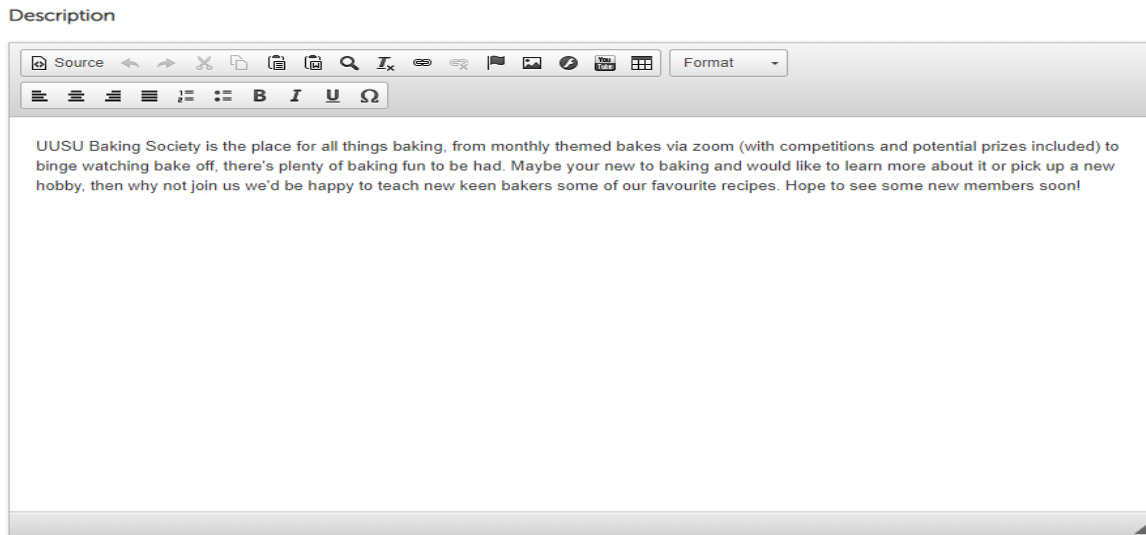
Description

Source Format

B I U Ω

UUSU Baking Society is the place for all things baking, from monthly themed bakes via zoom (with competitions and potential prizes included) to binge watching bake off, there's plenty of baking fun to be had. Maybe your new to baking and would like to learn more about it or pick up a new hobby, then why not join us we'd be happy to teach new keen bakers some of our favourite recipes. Hope to see some new members soon!